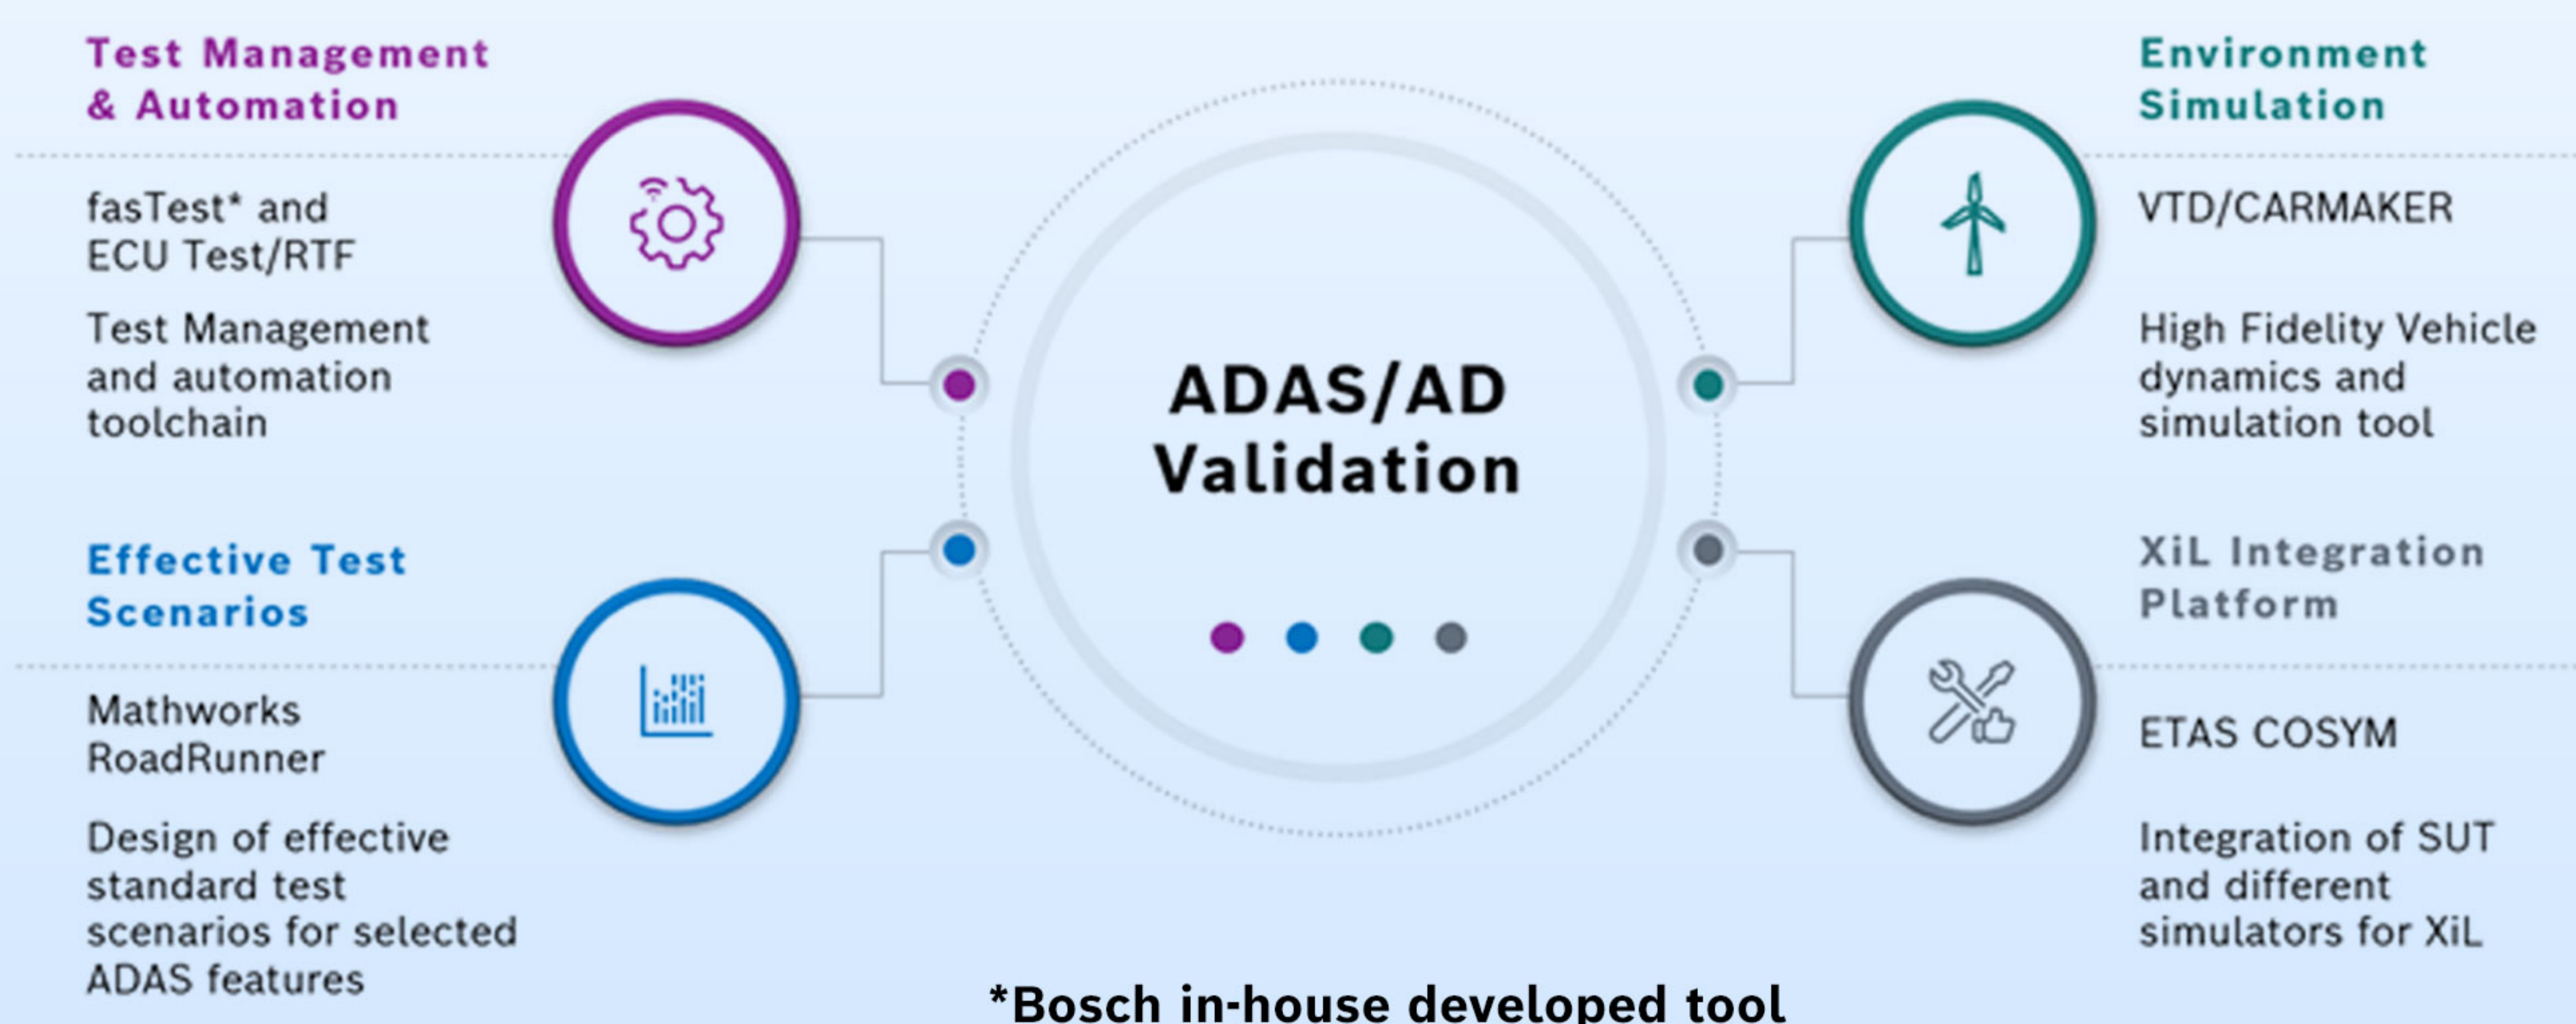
Test Management & Automation

fasTest* and ECU Test/RTF

Test Management and automation toolchain

Effective Test Scenarios

Mathworks RoadRunner

Design of effective standard test scenarios for selected ADAS features

ADAS/AD Validation

Environment Simulation

VTD/CARMAKER

High Fidelity Vehicle dynamics and simulation tool

XiL Integration Platform

ETAS COSYM

Integration of SUT and different simulators for XiL

*Bosch in-house developed tool